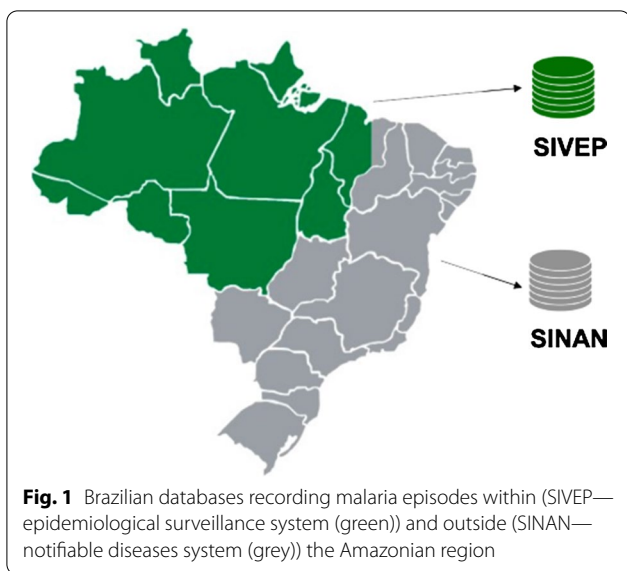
SIVEP

SINAN

**Fig. 1** Brazilian databases recording malaria episodes within (SIVEP—epidemiological surveillance system (green)) and outside (SINAN—notifiable diseases system (grey)) the Amazonian region